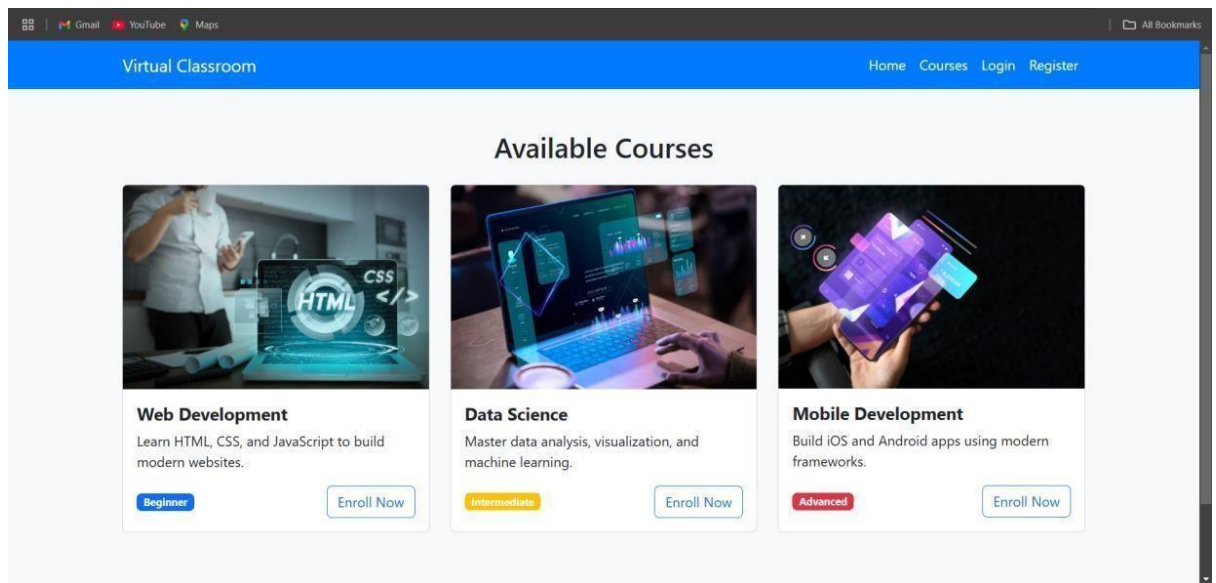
Gmail YouTube Maps

All Bookmarks

Virtual Classroom

Home Courses Login Register

Available Courses

CSS </>
HTML

Web Development

Learn HTML, CSS, and JavaScript to build modern websites.

Beginner

Enroll Now

Data Science

Master data analysis, visualization, and machine learning.

Intermediate

Enroll Now

Mobile Development

Build iOS and Android apps using modern frameworks.

Advanced

Enroll Now